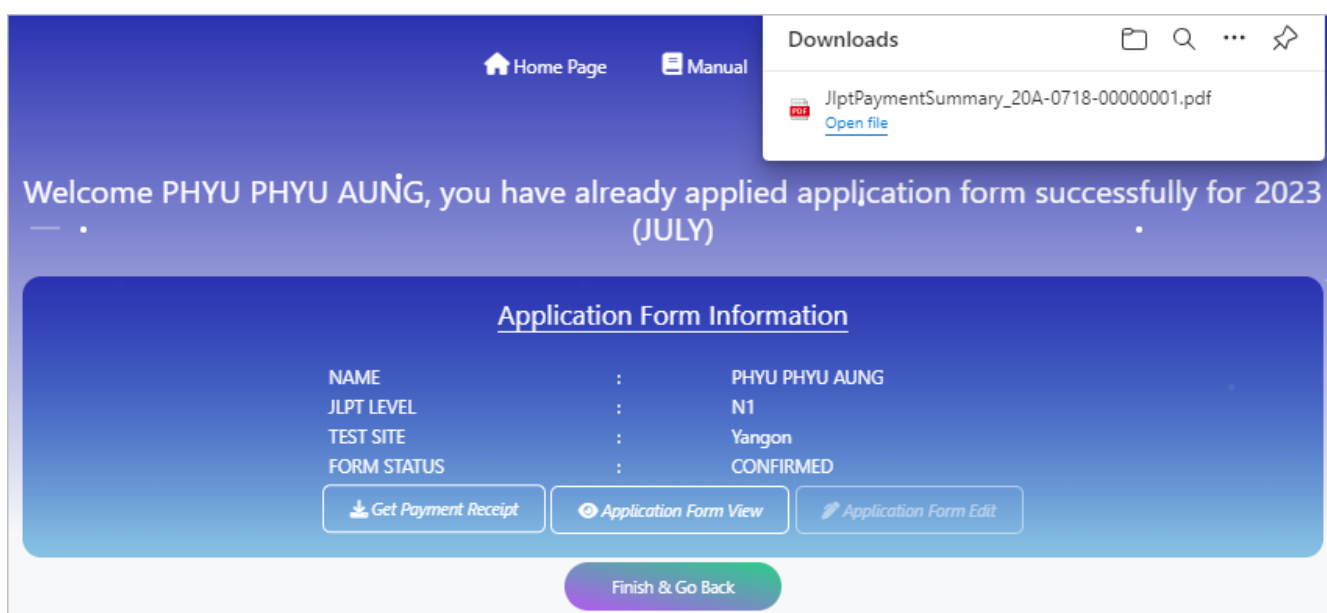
Home Page Manual

Downloads

JlptPaymentSummary_20A-0718-00000001.pdf
Open file

Welcome PHYU PHYU AUNG, you have already applied application form successfully for 2023 (JULY)

Application Form Information

| NAME | : | PHYU PHYU AUNG |
|---|---|---|
| JLPT LEVEL | : | N1 |
| TEST SITE | : | Yangon |
| FORM STATUS | : | CONFIRMED |

Get Payment Receipt Application Form View Application Form Edit

Finish & Go Back